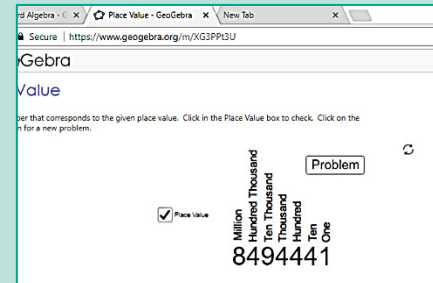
rd Algebra - G ×  Place Value - GeoGebra ×  New Tab ×

Secure | https://www.geogebra.org/m/XG3PPt3U

oGebra

Value

ber that corresponds to the given place value. Click in the Place Value box to check. Click on the n for a new problem.

Problem

Place Value

Million
Hundred Thousand
Ten Thousand
Thousand
Hundred
Ten
One

8494441